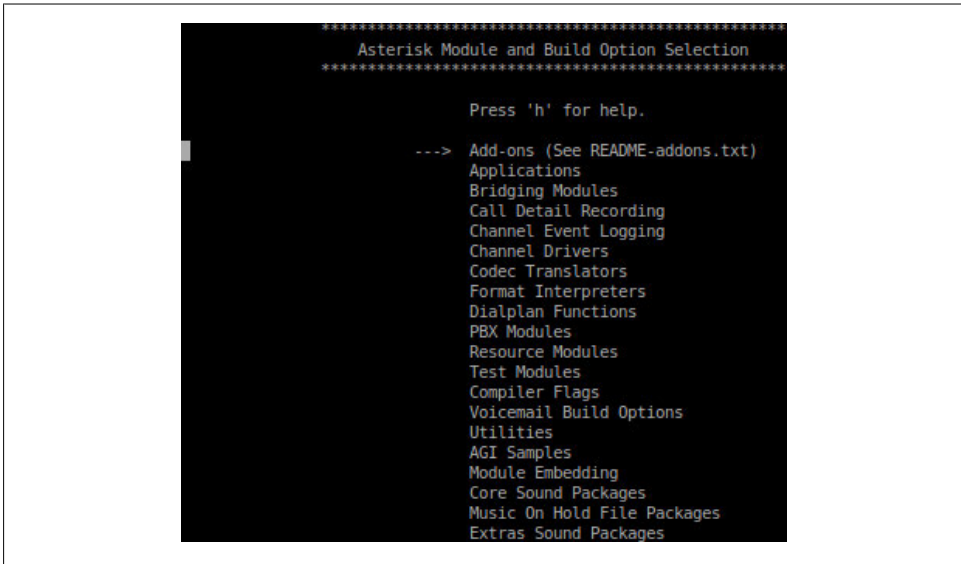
*********************************************
Asterisk Module and Build Option Selection
*********************************************

Press 'h' for help.

---> Add-ons (See README-addons.txt)
Applications
Bridging Modules
Call Detail Recording
Channel Event Logging
Channel Drivers
Codec Translators
Format Interpreters
Dialplan Functions
PBX Modules
Resource Modules
Test Modules
Compiler Flags
Voicemail Build Options
Utilities
AGI Samples
Module Embedding
Core Sound Packages
Music On Hold File Packages
Extras Sound Packages